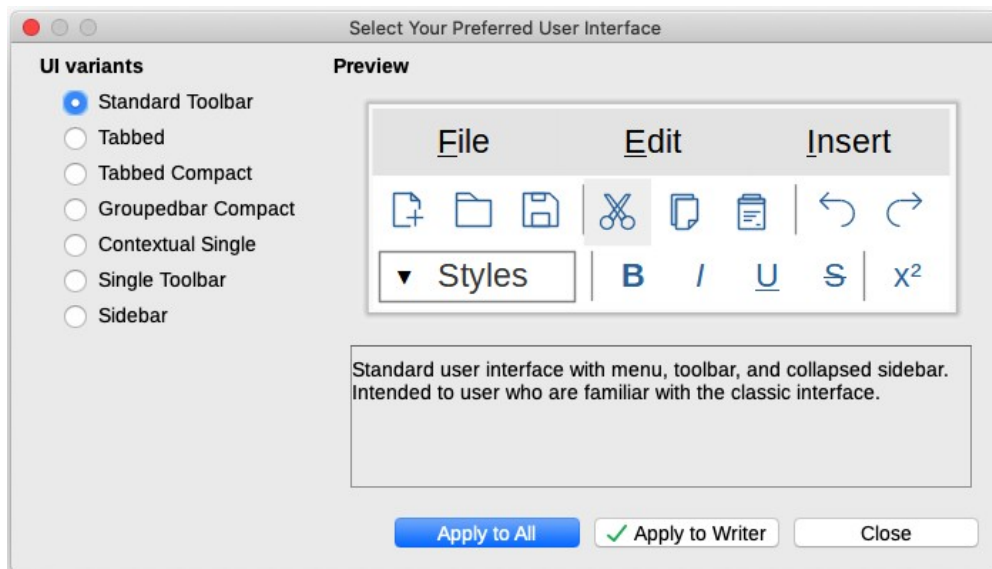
Select Your Preferred User Interface

UI variants

Standard Toolbar
Tabbed
Tabbed Compact
Groupedbar Compact
Contextual Single
Single Toolbar
Sidebar

Preview

File Edit Insert

Styles B I U S $X^2$

Standard user interface with menu, toolbar, and collapsed sidebar. Intended to user who are familiar with the classic interface.

Apply to All
Apply to Writer
Close